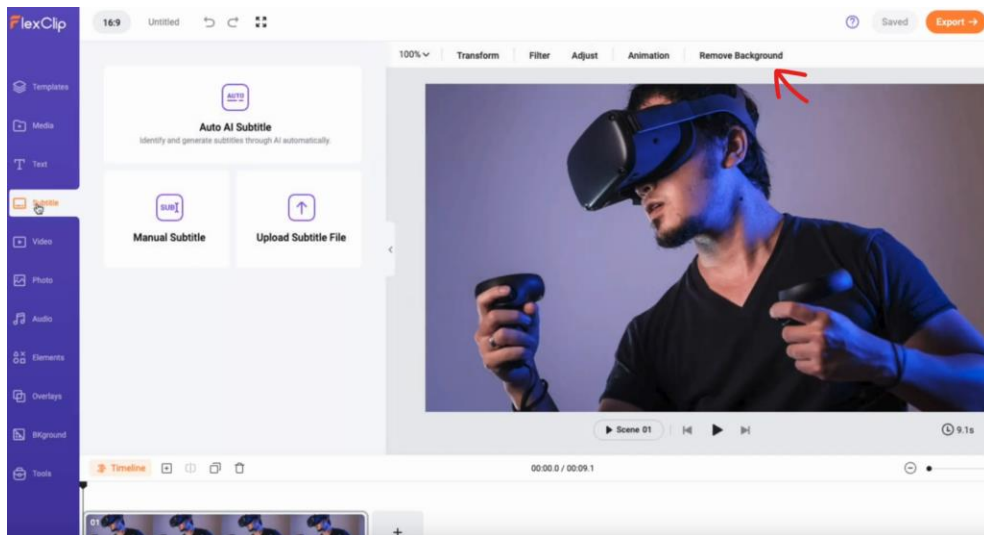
FlexClip

16:9 Untitled

Saved Export →

100% Transform Filter Adjust Animation Remove Background

Templates

Media

Text

Subtitle

Video

Photo

Audio

Elements

Overlays

BKground

Tools

AUTO

Auto AI Subtitle

Identify and generate subtitles through AI automatically.

SUB

Manual Subtitle

Upload Subtitle File

Scene 01

9.1s

Timeline

00:00.0 / 00:09.1

01

+